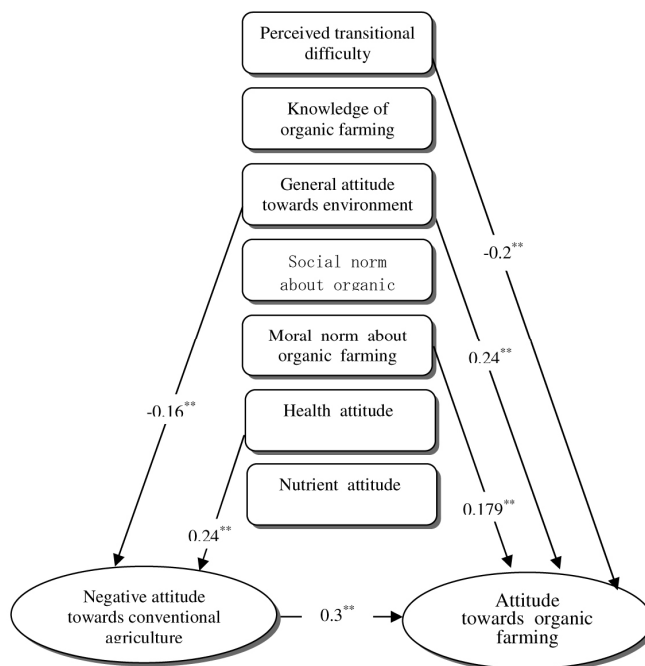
Perceived transitional difficulty

Knowledge of organic farming

General attitude towards environment

Social norm about organic

Moral norm about organic farming

Health attitude

Nutrient attitude

-0.2$^{**}$

0.24$^{**}$

-0.16$^{**}$

0.179$^{**}$

0.24$^{**}$

Negative attitude towards conventional agriculture

0.3$^{**}$

Attitude towards organic farming